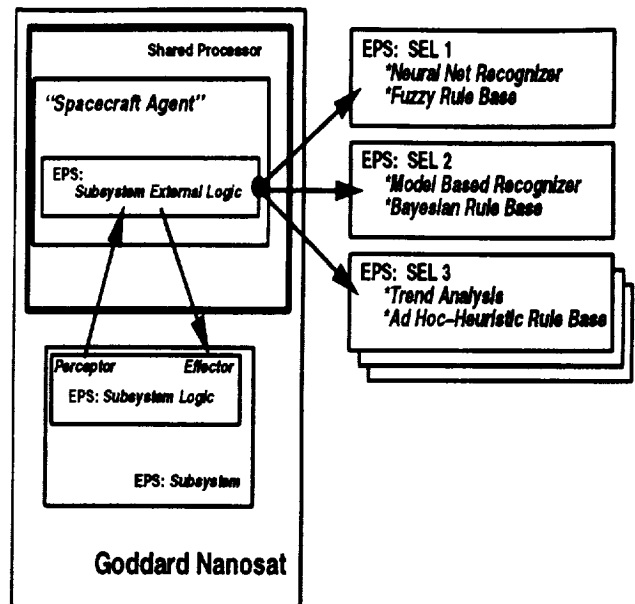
Shared Processor

"Spacecraft Agent"

EPS:
Subsystem External Logic

EPS: SEL 1
*Neural Net Recognizer
*Fuzzy Rule Base

EPS: SEL 2
*Model Based Recognizer
*Bayesian Rule Base

EPS: SEL 3
*Trend Analysis
*Ad Hoc–Heuristic Rule Base

Perceptor
Effector
EPS: Subsystem Logic

EPS: Subsystem

Goddard Nanosat